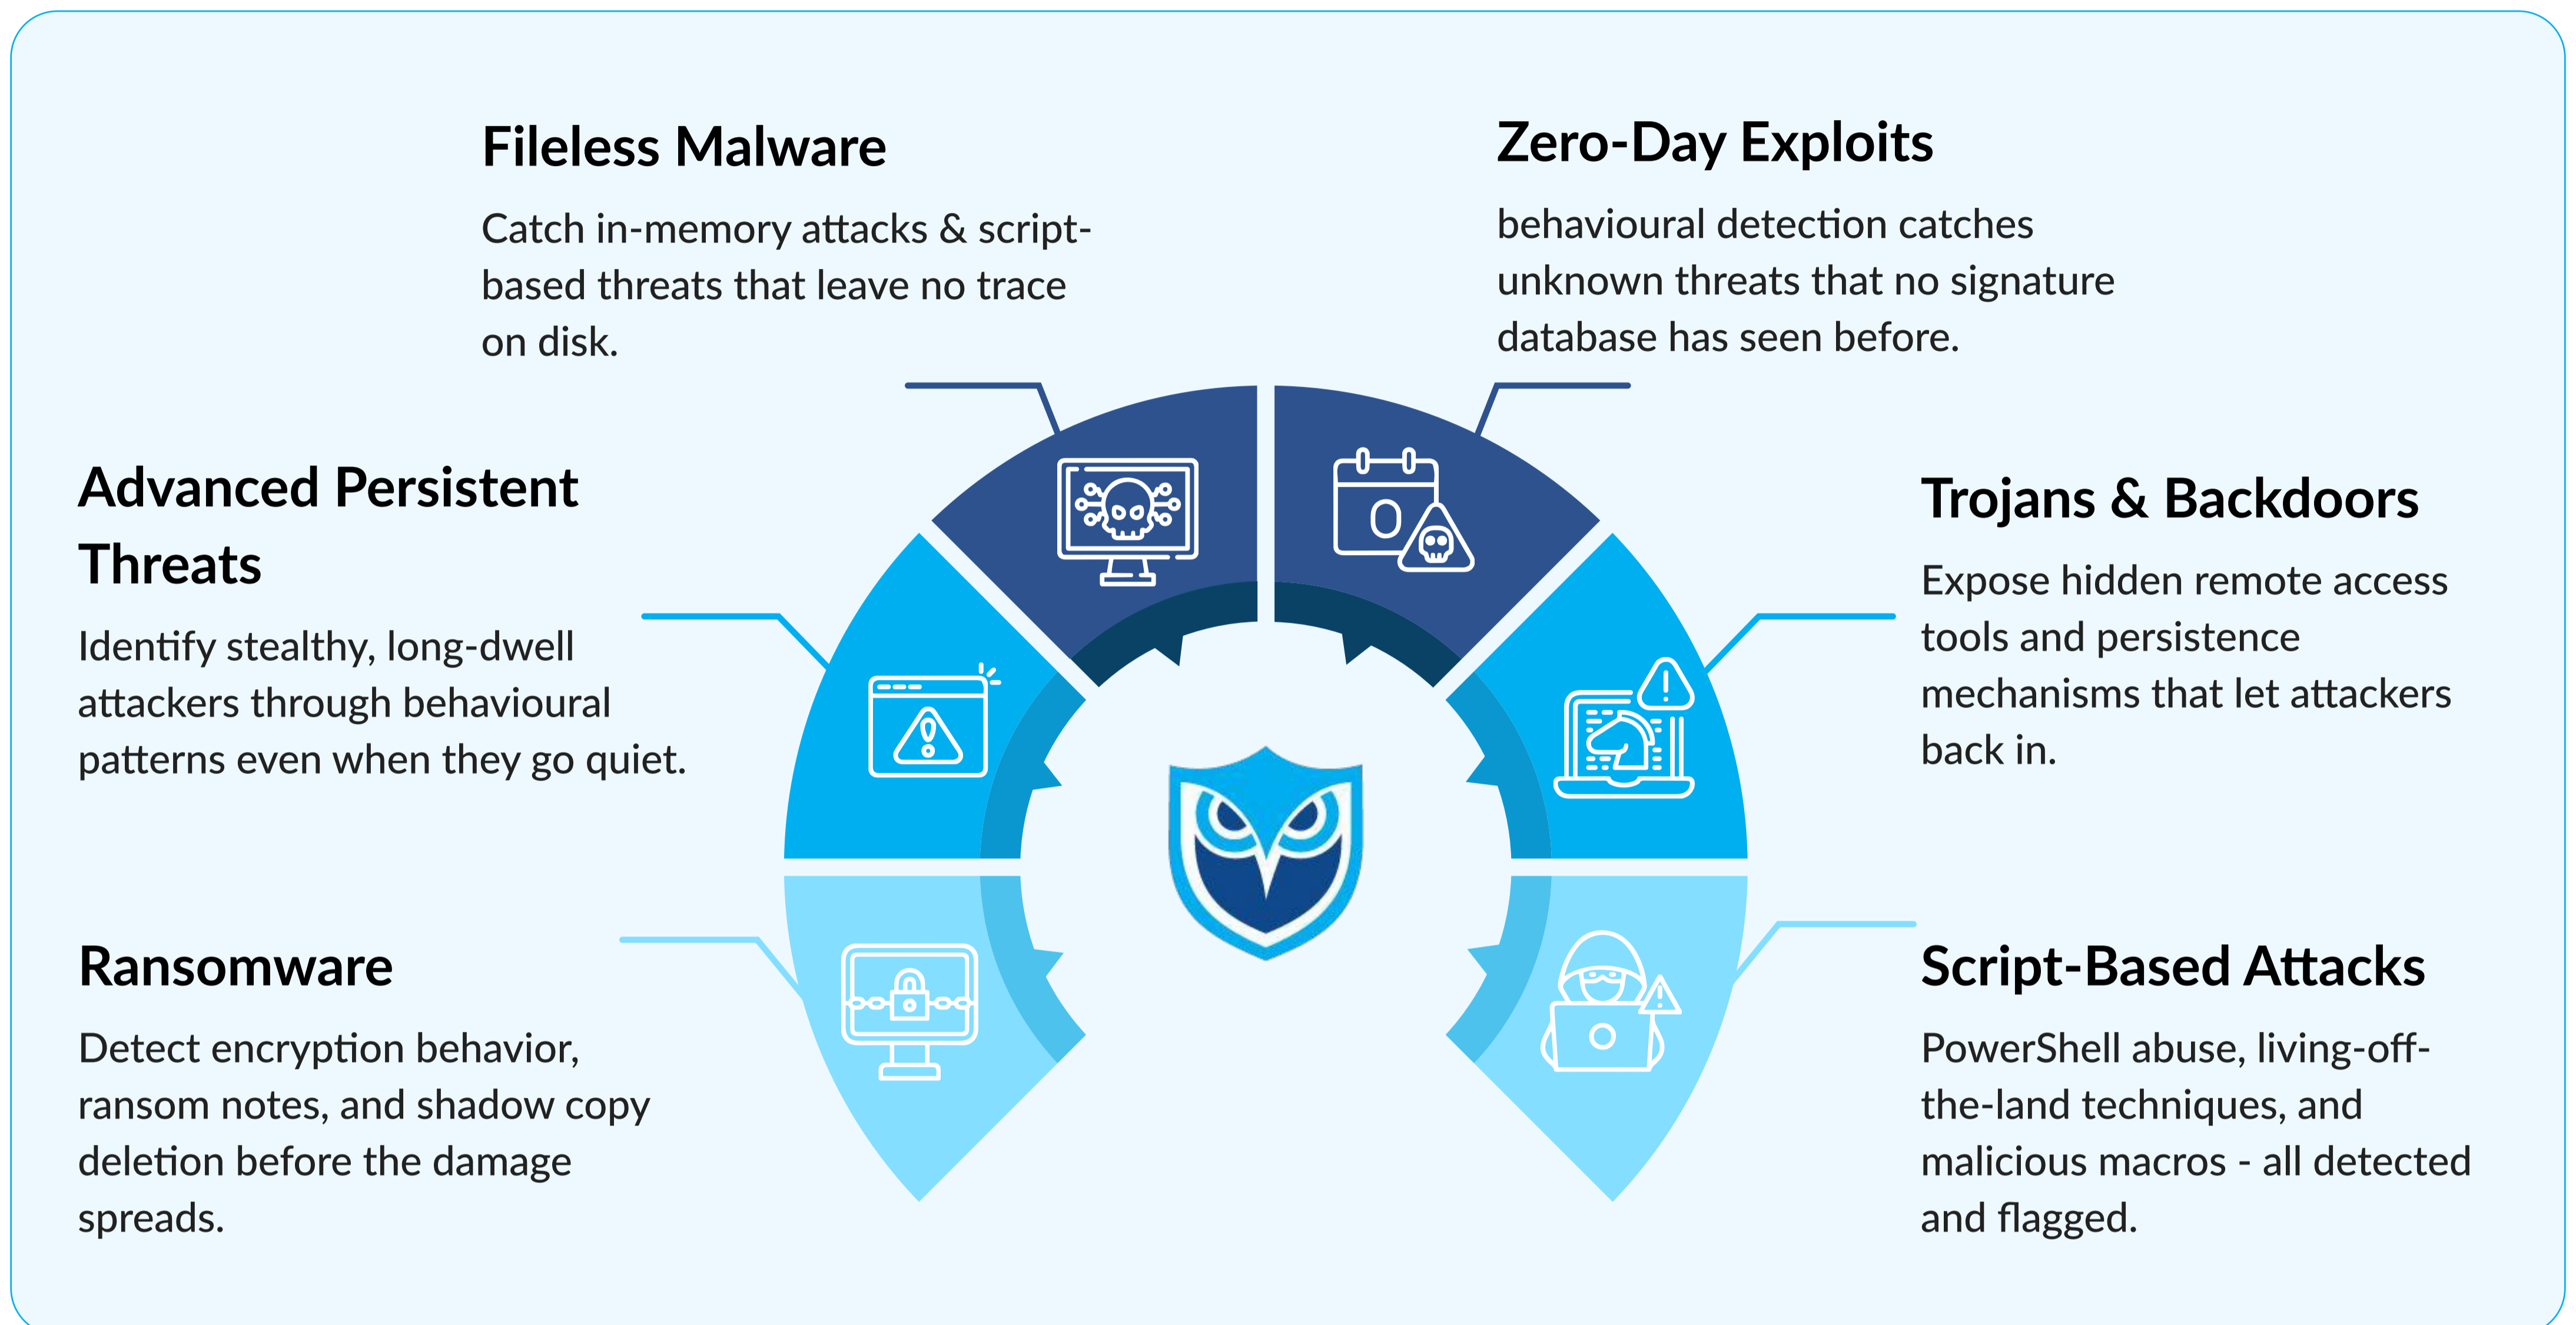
Fileless Malware

Catch in-memory attacks & script-based threats that leave no trace on disk.

Zero-Day Exploits

behavioural detection catches unknown threats that no signature database has seen before.

Advanced Persistent Threats

Identify stealthy, long-dwell attackers through behavioural patterns even when they go quiet.

Trojans & Backdoors

Expose hidden remote access tools and persistence mechanisms that let attackers back in.

Ransomware

Detect encryption behavior, ransom notes, and shadow copy deletion before the damage spreads.

Script-Based Attacks

PowerShell abuse, living-off-the-land techniques, and malicious macros - all detected and flagged.